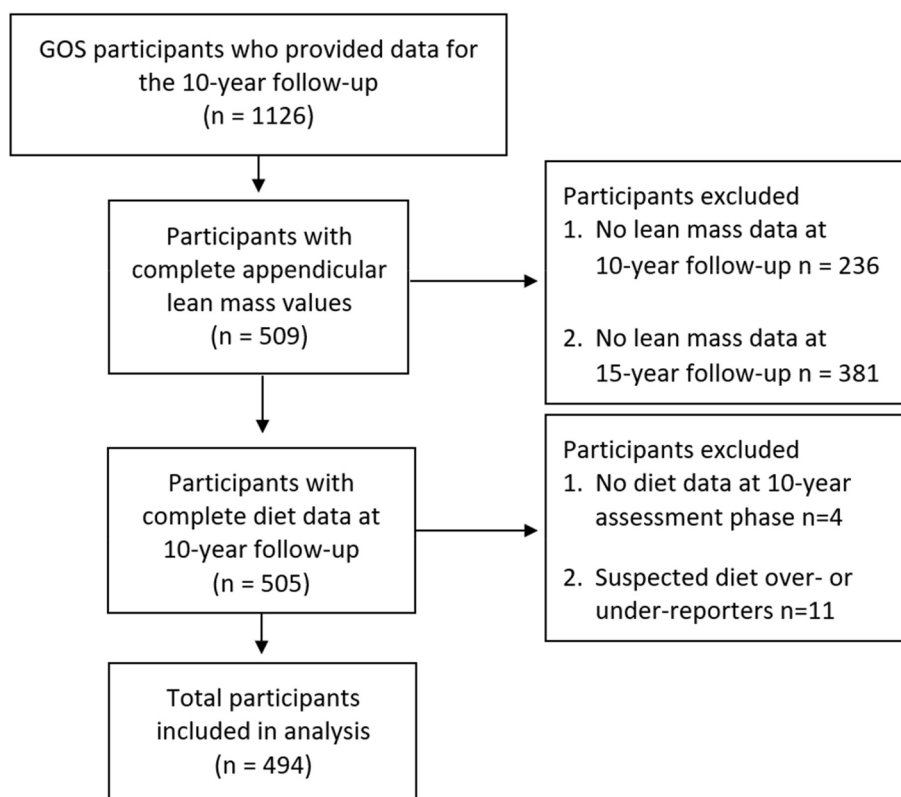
GOS participants who provided data for the 10-year follow-up
(n = 1126)

Participants with complete appendicular lean mass values
(n = 509)

Participants excluded
1. No lean mass data at 10-year follow-up n = 236
2. No lean mass data at 15-year follow-up n = 381

Participants with complete diet data at 10-year follow-up
(n = 505)

Participants excluded
1. No diet data at 10-year assessment phase n=4
2. Suspected diet over- or under-reporters n=11

Total participants included in analysis
(n = 494)